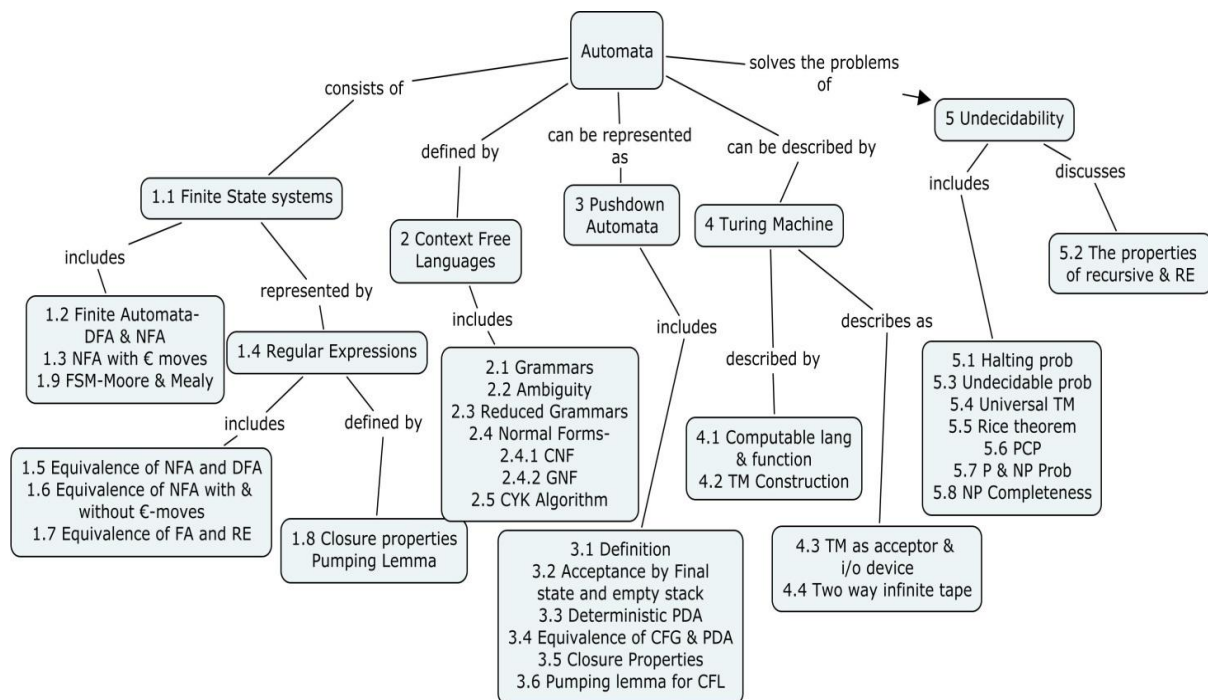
Automata

consists of

defined by

can be represented as

can be described by

solves the problems of

1.1 Finite State systems

includes

represented by

1.2 Finite Automata- DFA & NFA
1.3 NFA with € moves
1.9 FSM-Moore & Mealy

1.4 Regular Expressions

includes

defined by

1.5 Equivalence of NFA and DFA
1.6 Equivalence of NFA with & without €-moves
1.7 Equivalence of FA and RE

1.8 Closure properties
Pumping Lemma

2 Context Free Languages

includes

2.1 Grammars
2.2 Ambiguity
2.3 Reduced Grammars
2.4 Normal Forms-
2.4.1 CNF
2.4.2 GNF
2.5 CYK Algorithm

3 Pushdown Automata

includes

3.1 Definition
3.2 Acceptance by Final state and empty stack
3.3 Deterministic PDA
3.4 Equivalence of CFG & PDA
3.5 Closure Properties
3.6 Pumping lemma for CFL

4 Turing Machine

described by

describes as

4.1 Computable lang & function
4.2 TM Construction

4.3 TM as acceptor & i/o device
4.4 Two way infinite tape

5 Undecidability

includes

discusses

5.2 The properties of recursive & RE

5.1 Halting prob
5.3 Undecidable prob
5.4 Universal TM
5.5 Rice theorem
5.6 PCP
5.7 P & NP Prob
5.8 NP Completeness